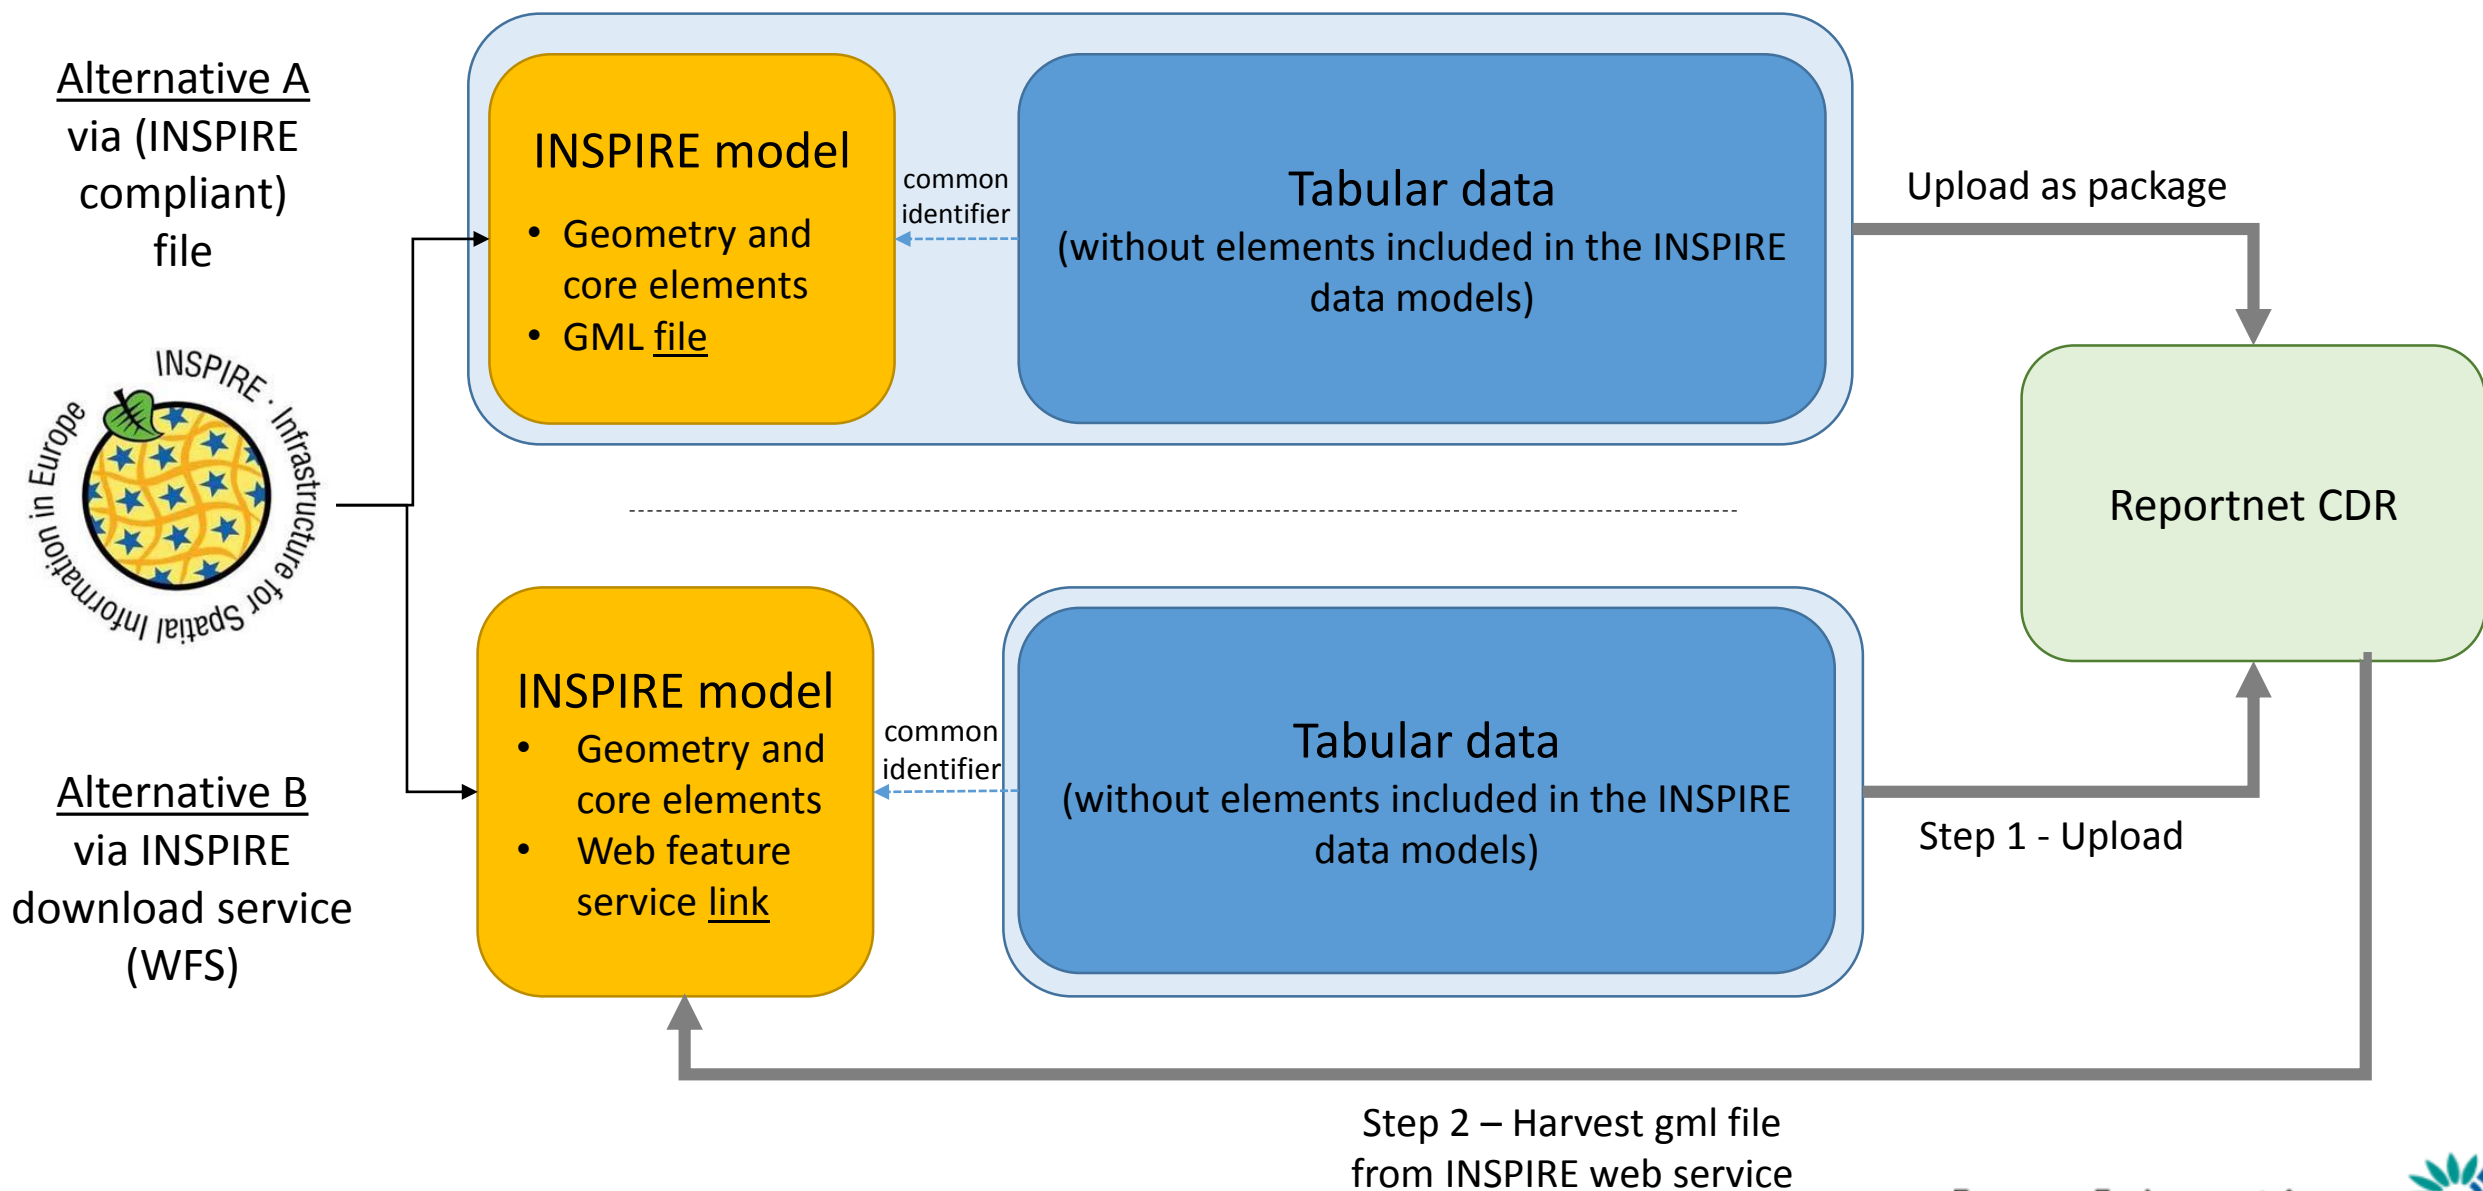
Alternative A
via (INSPIRE compliant) file

INSPIRE · Infrastructure for Spatial Information in Europe

INSPIRE model
• Geometry and core elements
• GML file

common identifier

Tabular data
(without elements included in the INSPIRE data models)

Upload as package

Reportnet CDR

Alternative B
via INSPIRE download service (WFS)

INSPIRE model
• Geometry and core elements
• Web feature service link

common identifier

Tabular data
(without elements included in the INSPIRE data models)

Step 1 - Upload

Step 2 – Harvest gml file from INSPIRE web service